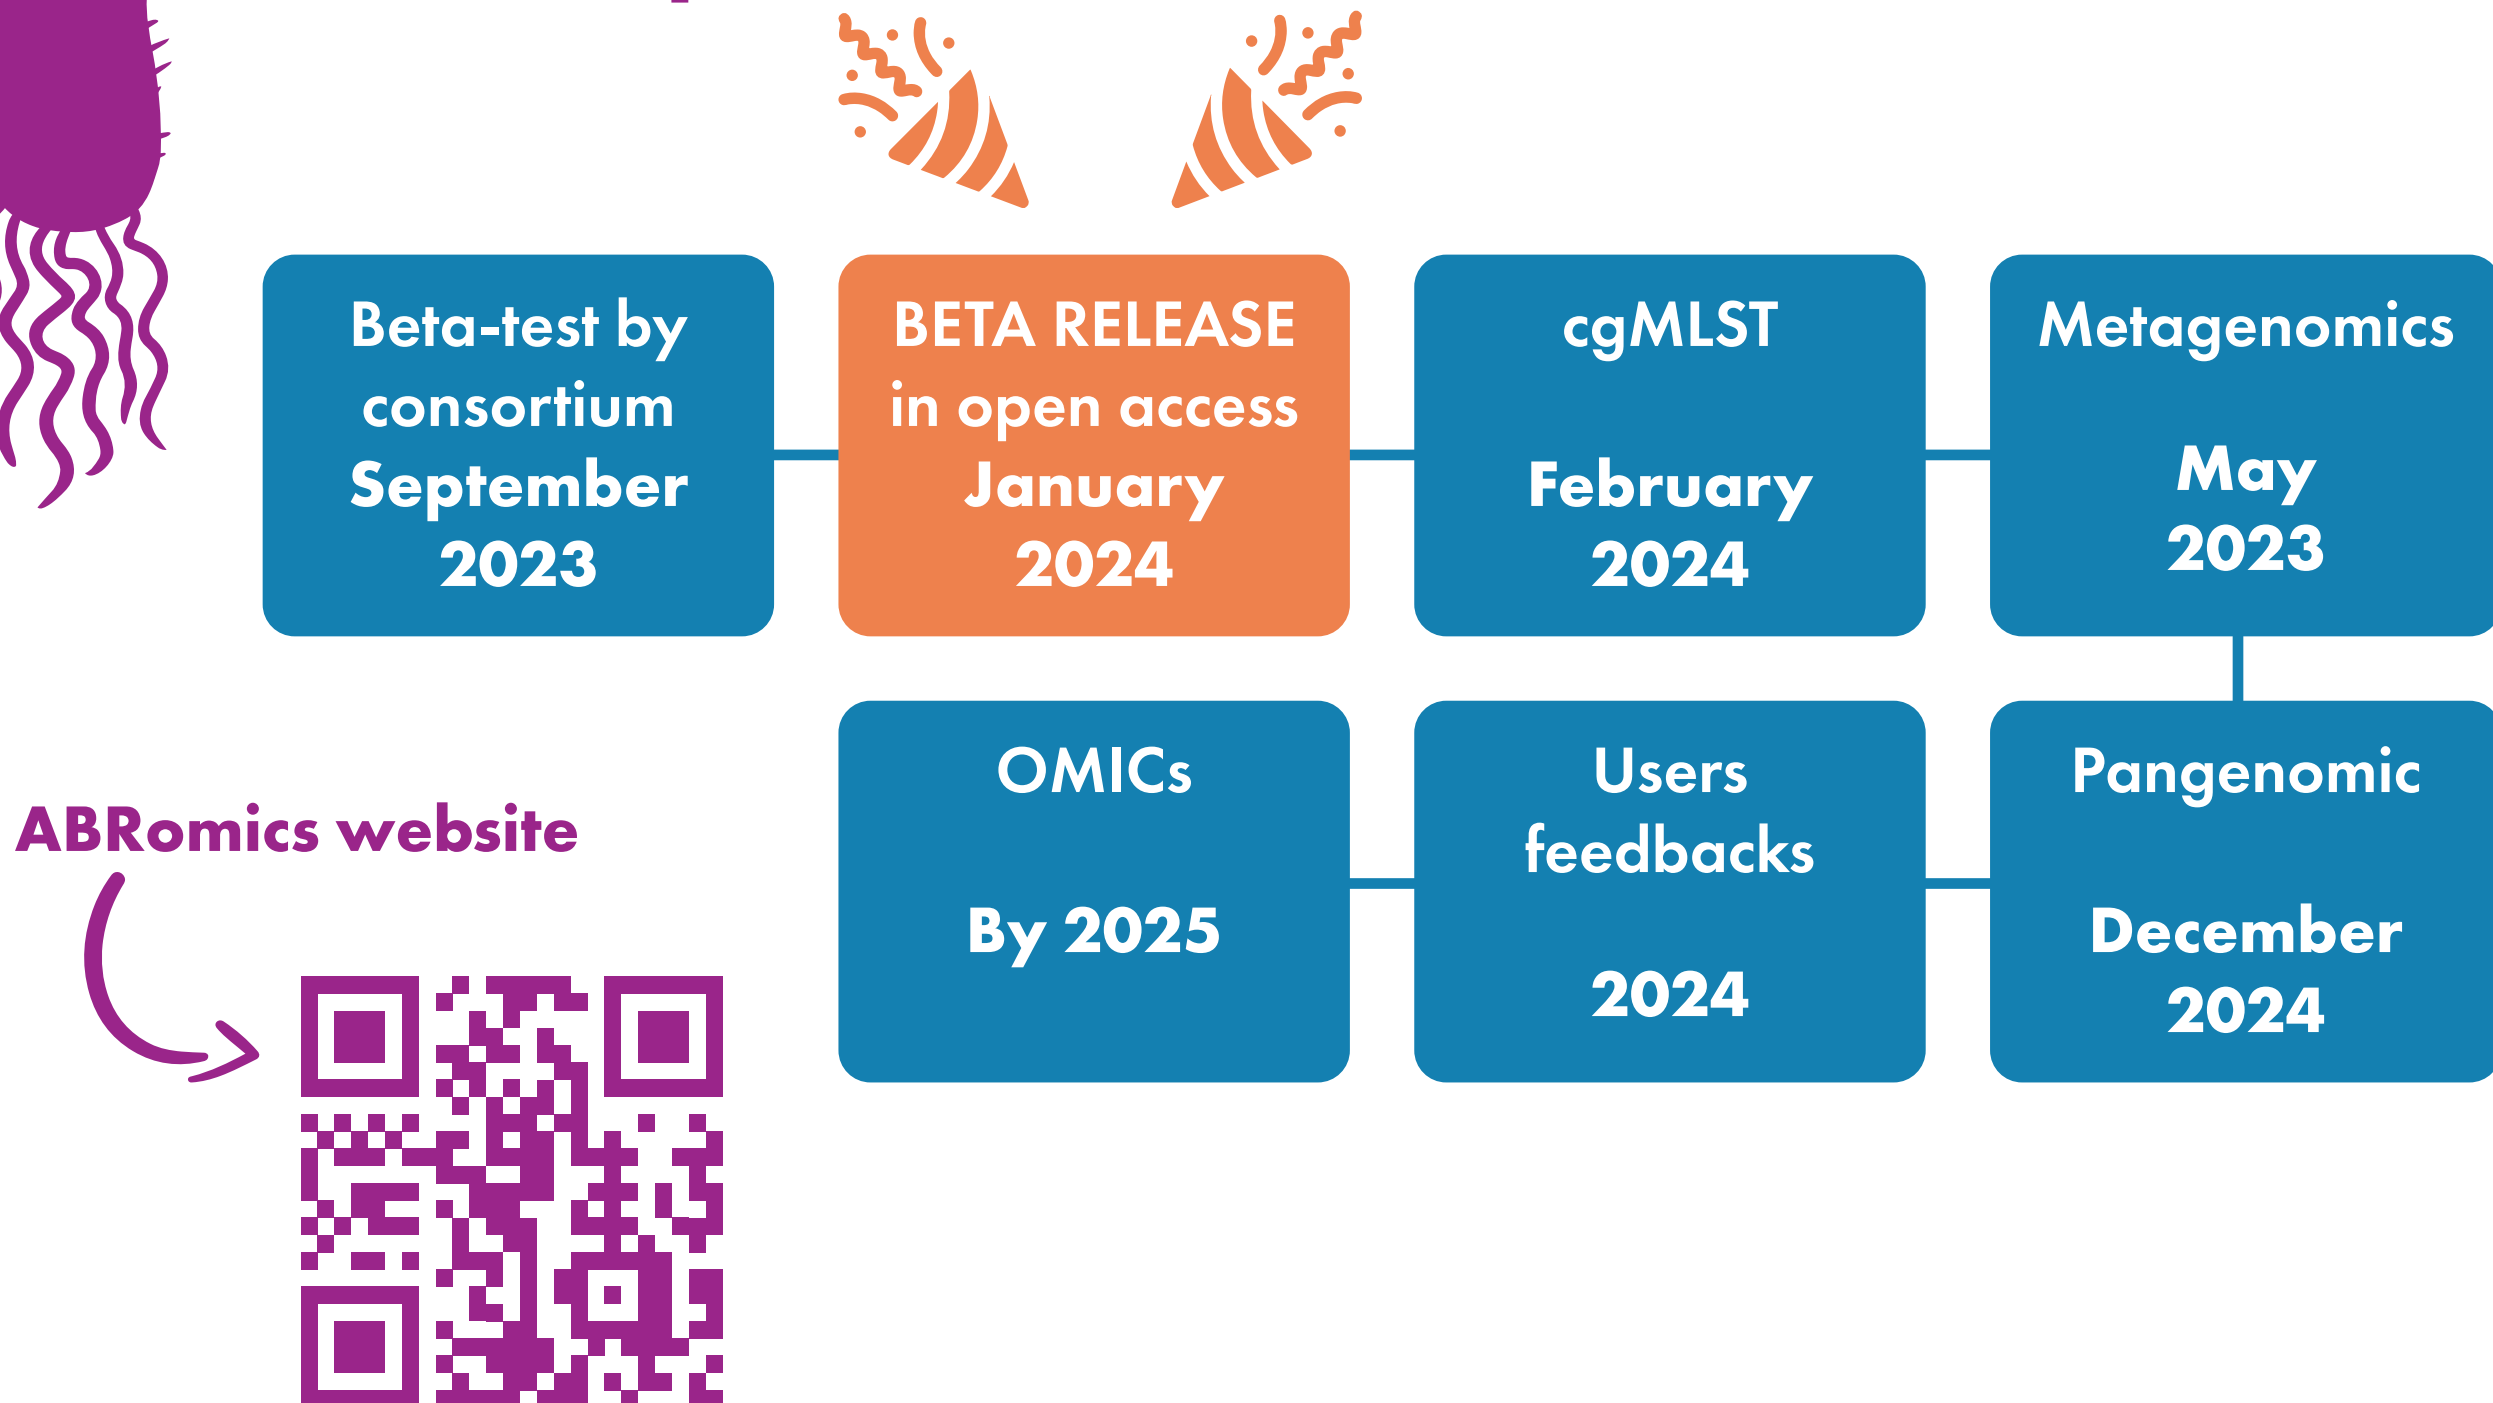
Beta-test by consortium September 2023

BETA RELEASE in open access January 2024

cgMLST

February 2024

Metagenomics

May 2023

OMICs

By 2025

Users feedbacks

2024

Pangenomic

December 2024

ABRomics website